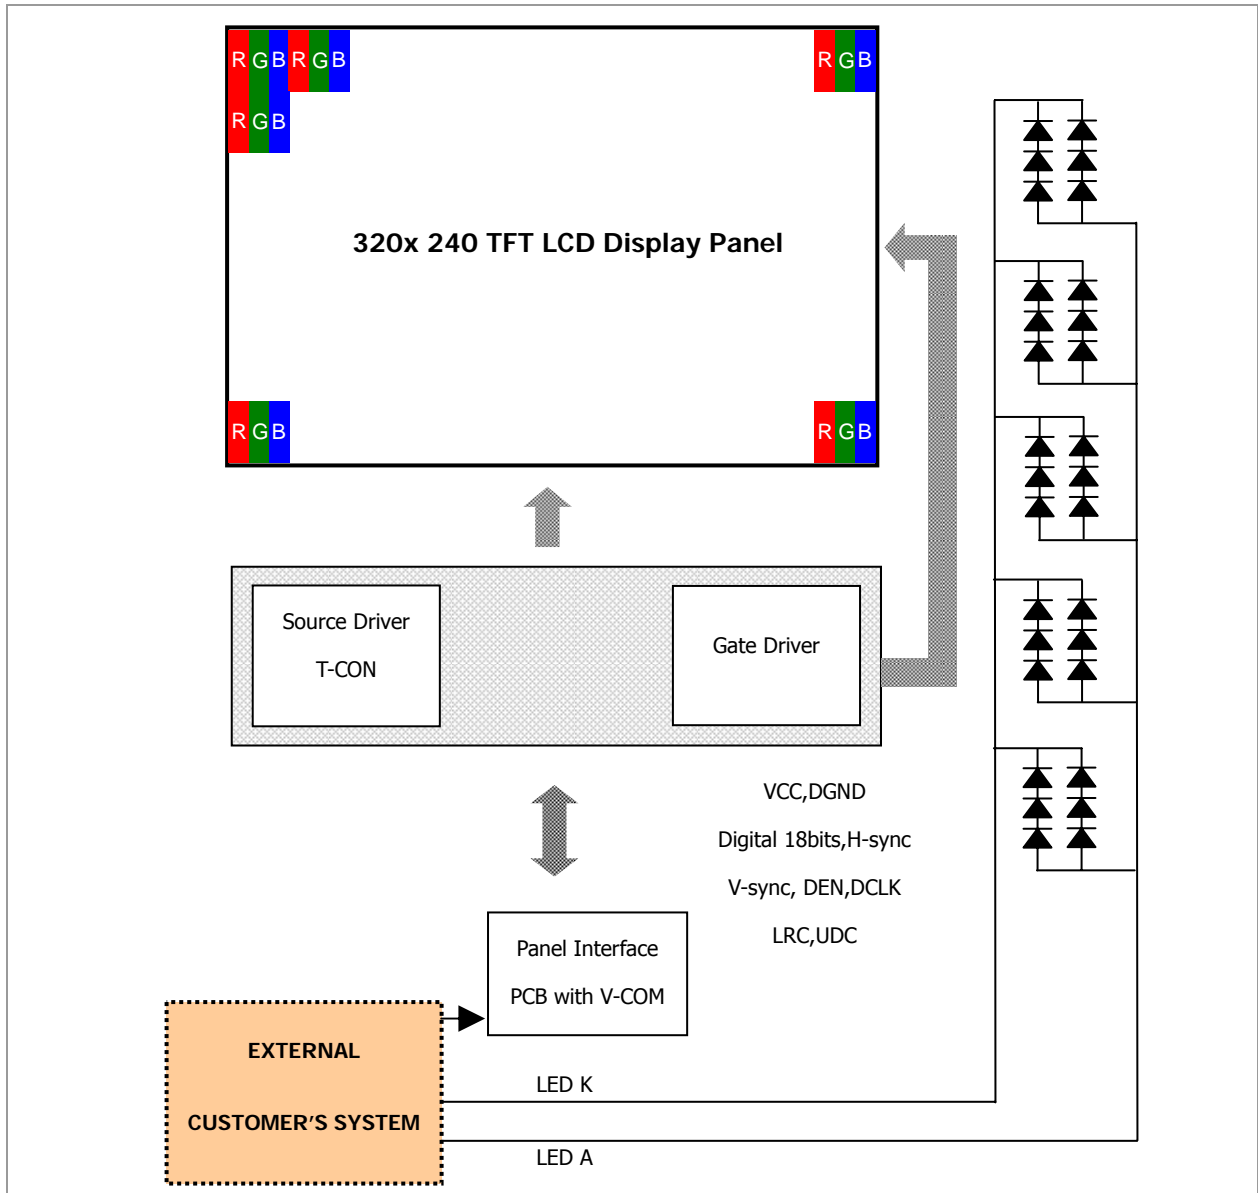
RGBRGB

RGB

RGB

320x 240 TFT LCD Display Panel

RGB

RGB

Source Driver

T-CON

Gate Driver

VCC,DGND

Digital 18bits,H-sync

V-sync, DEN,DCLK

LRC,UDC

Panel Interface

PCB with V-COM

EXTERNAL

CUSTOMER'S SYSTEM

LED K

LED A